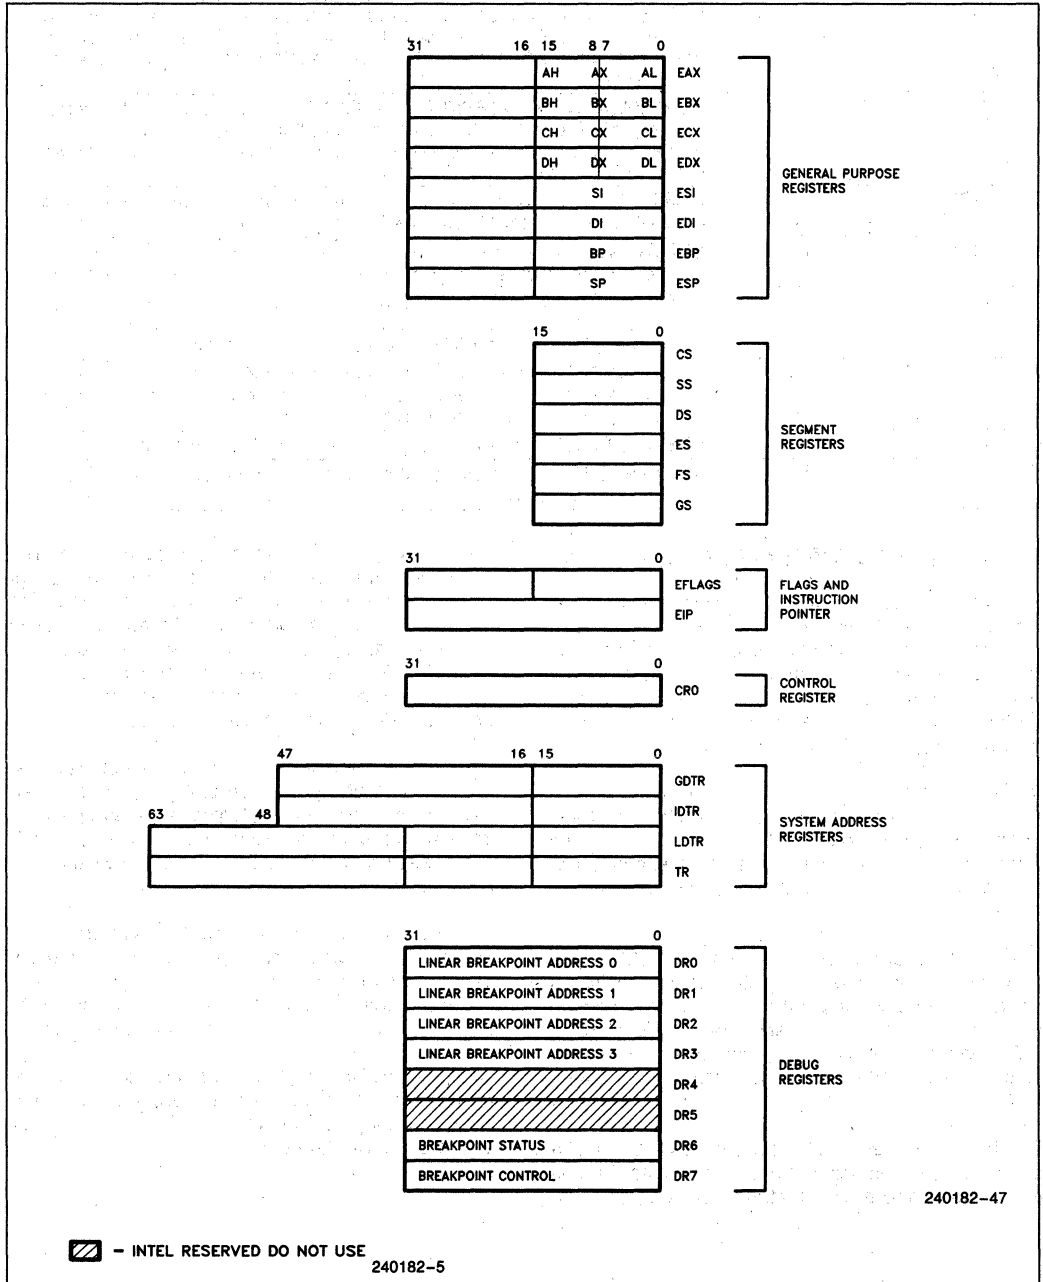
31 16 15 8 7 0

AH AX AL EAX
BH BX BL EBX
CH CX CL ECX
DH DX DL EDX
SI ESI
DI EDI
BP EBP
SP ESP

GENERAL PURPOSE REGISTERS

15 0

CS
SS
DS
ES
FS
GS

SEGMENT REGISTERS

31 0

EFLAGS
EIP

FLAGS AND INSTRUCTION POINTER

31 0

CR0

CONTROL REGISTER

47 16 15 0

GDTR
IDTR
63 48
LDTR
TR

SYSTEM ADDRESS REGISTERS

31 0

LINEAR BREAKPOINT ADDRESS 0 DR0
LINEAR BREAKPOINT ADDRESS 1 DR1
LINEAR BREAKPOINT ADDRESS 2 DR2
LINEAR BREAKPOINT ADDRESS 3 DR3
DR4
DR5
BREAKPOINT STATUS DR6
BREAKPOINT CONTROL DR7

DEBUG REGISTERS

240182-47

- INTEL RESERVED DO NOT USE

240182-5